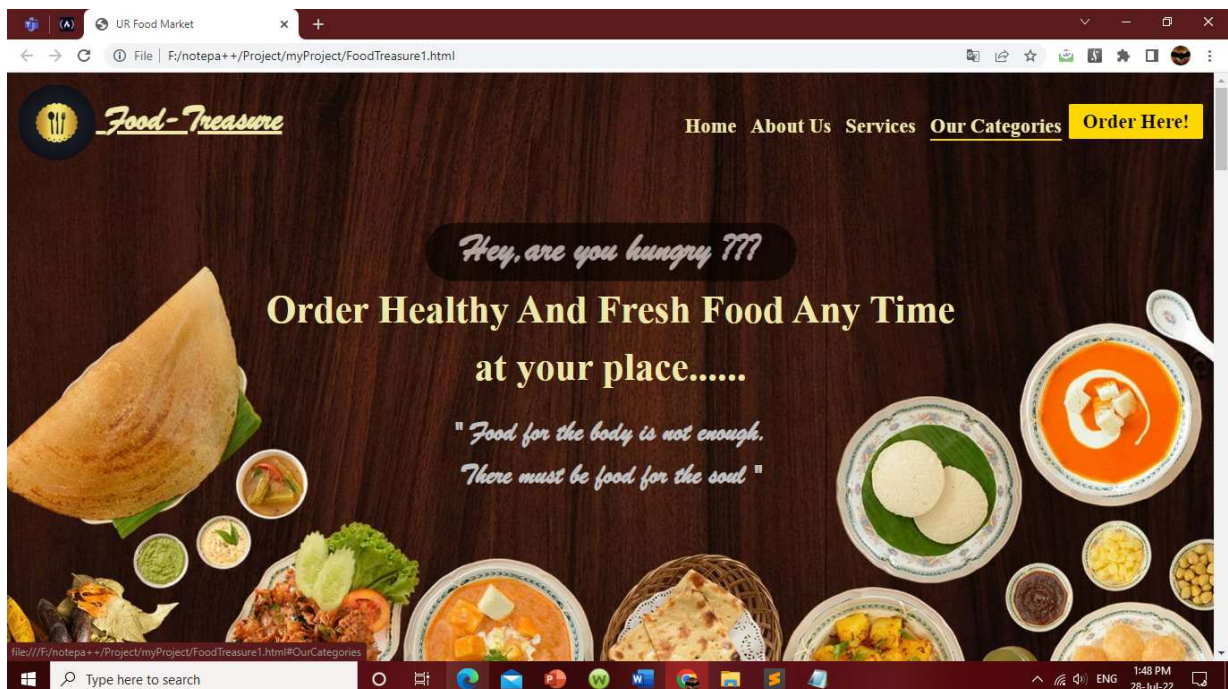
UR Food Market

File | F:/notepa++/Project/myProject/FoodTreasure1.html

Food-Treasure

Home About Us Services Our Categories Order Here!

Hey,are you hungry ???

Order Healthy And Fresh Food Any Time at your place......

" Food for the body is not enough. There must be food for the soul "

file:///F:/notepa++/Project/myProject/FoodTreasure1.html#OurCategories

Type here to search

ENG 1:48 PM 28-Jul-22